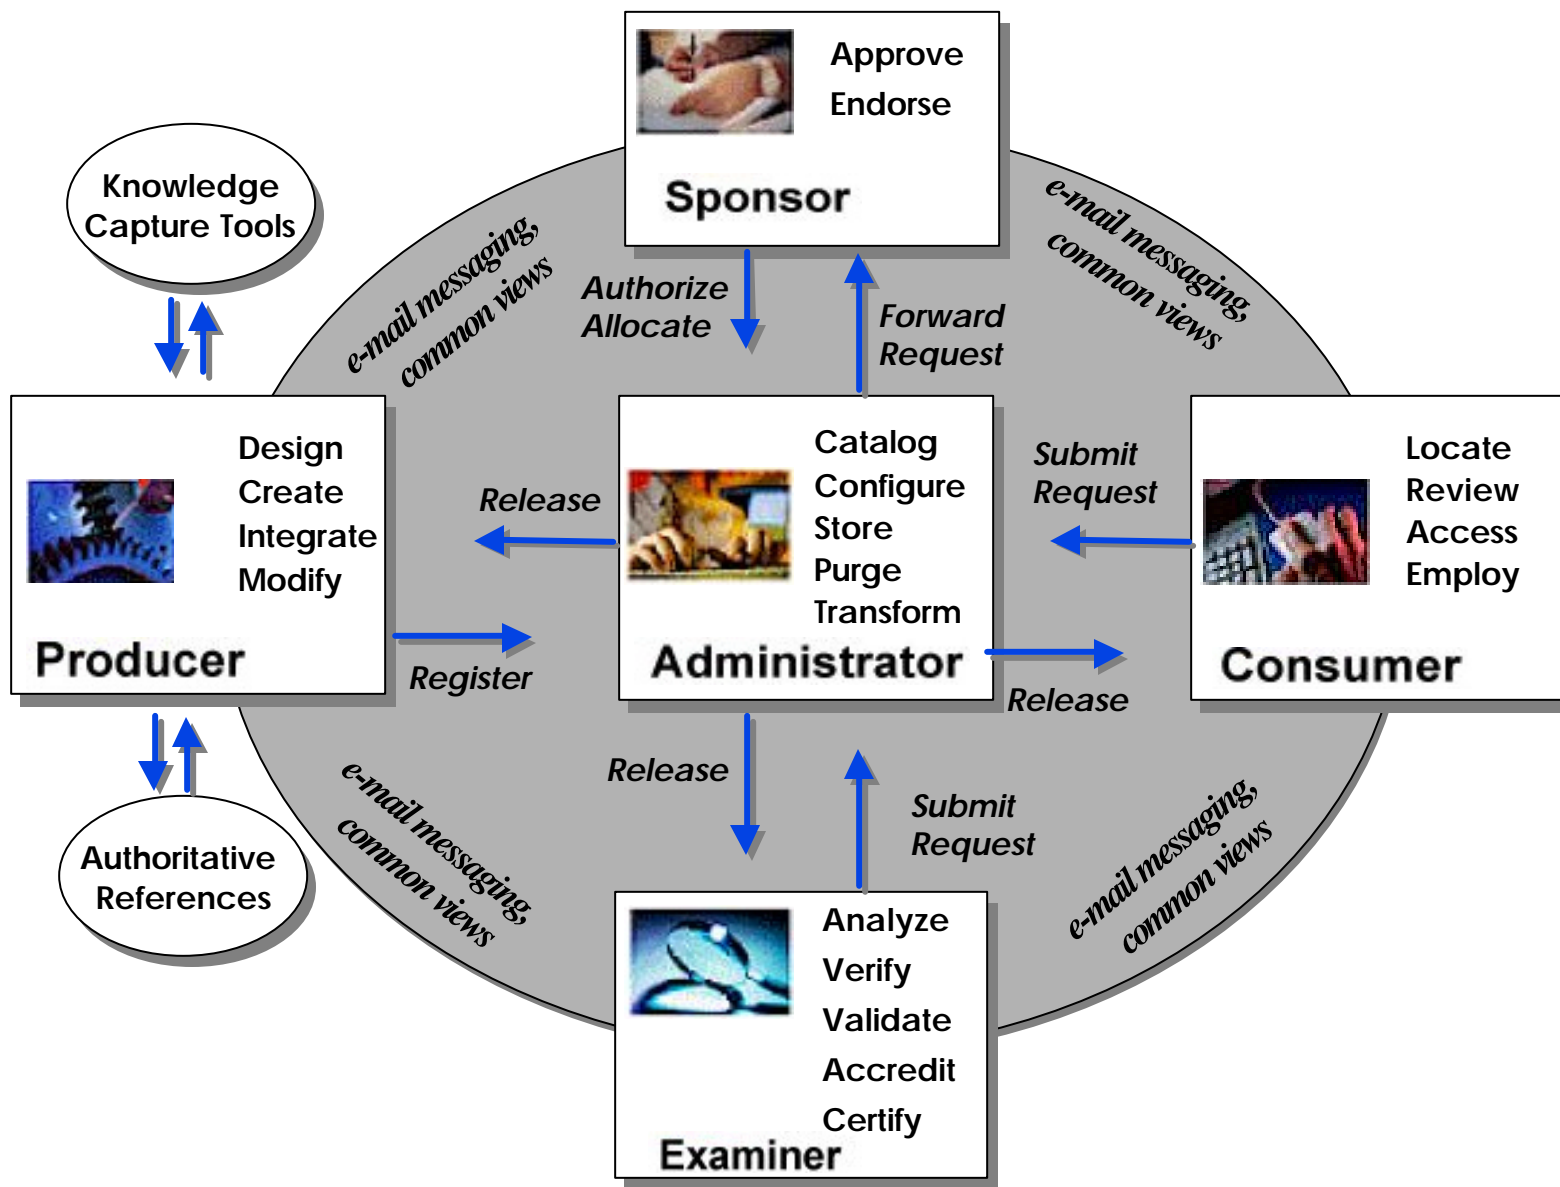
Approve
Endorse

Sponsor

Knowledge Capture Tools

e-mail messaging, common views

e-mail messaging, common views

Authorize
Allocate

Forward
Request

Design
Create
Integrate
Modify

Producer

Release

Catalog
Configure
Store
Purge
Transform

Administrator

Submit
Request

Locate
Review
Access
Employ

Consumer

Register

Release

Release

Submit
Request

e-mail messaging, common views

e-mail messaging, common views

Authoritative References

Analyze
Verify
Validate
Accredit
Certify

Examiner